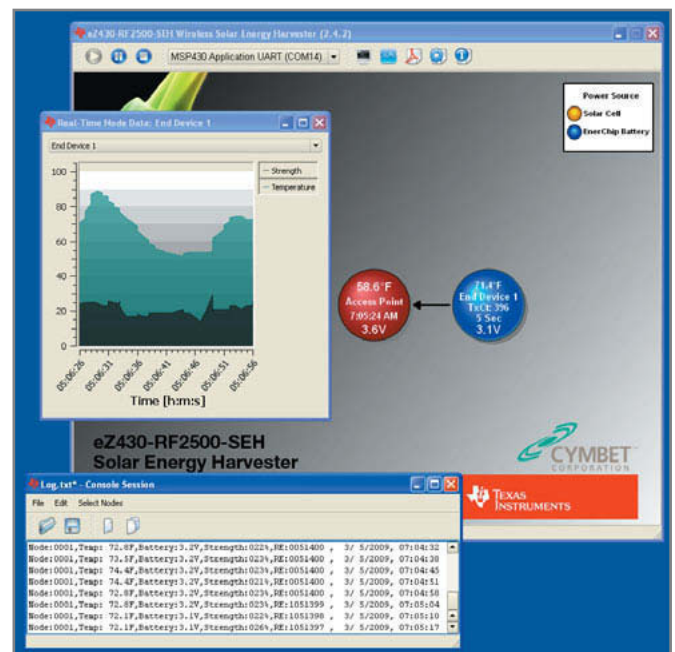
eZ430-RF2500-SEH Wireless Solar Energy Harvester (2.4.2)

MSP430 Application UART (COM14)

Power Source
Solar Cell
EnerChip Battery

Real-Time Node Data: End Device 1

End Device 1

100
80
60
40
20
0

Strength
Temperature

05:06:26
05:06:31
05:06:36
05:06:41
05:06:46
05:06:51
05:06:56

Time [h:m:s]

58.6°F
Access Point
7:05:24 AM
3.6V

71.4°F
End Device 1
TxCt:396
5 Sec
3.1V

eZ430-RF2500-SEH
Solar Energy Harvester

CYMBET
CORPORATION

TEXAS INSTRUMENTS

Log.txt* - Console Session

File Edit Select Nodes

Node:0001,Temp: 72.8F,Battery:3.2V,Strength:022%,RE:0051400 , 3/ 5/2009, 07:04:32
Node:0001,Temp: 73.5F,Battery:3.2V,Strength:023%,RE:0051400 , 3/ 5/2009, 07:04:38
Node:0001,Temp: 74.4F,Battery:3.2V,Strength:023%,RE:0051400 , 3/ 5/2009, 07:04:45
Node:0001,Temp: 74.4F,Battery:3.2V,Strength:021%,RE:0051400 , 3/ 5/2009, 07:04:51
Node:0001,Temp: 72.8F,Battery:3.2V,Strength:023%,RE:0051400 , 3/ 5/2009, 07:04:58
Node:0001,Temp: 72.8F,Battery:3.2V,Strength:023%,RE:1051399 , 3/ 5/2009, 07:05:04
Node:0001,Temp: 72.1F,Battery:3.1V,Strength:022%,RE:1051398 , 3/ 5/2009, 07:05:10
Node:0001,Temp: 72.1F,Battery:3.1V,Strength:026%,RE:1051397 , 3/ 5/2009, 07:05:17